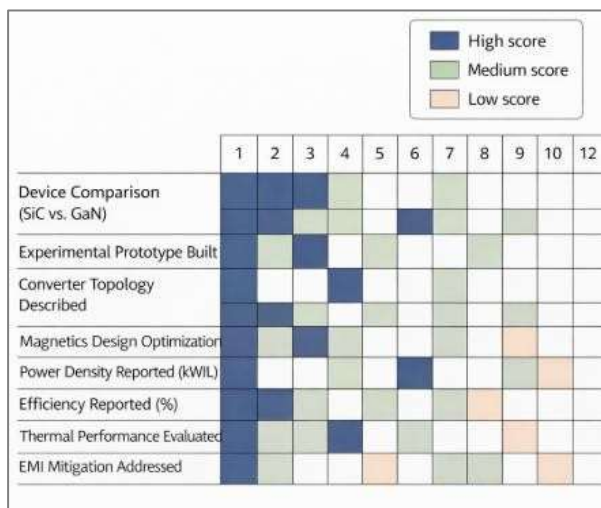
High score
Medium score
Low score

| | 1 | 2 | 3 | 4 | 5 | 6 | 7 | 8 | 9 | 10 | 12 |
|---|---|---|---|---|---|---|---|---|---|---|---|
| Device Comparison (SiC vs. GaN) | | | | | | | | | | | |
| Experimental Prototype Built | | | | | | | | | | | |
| Converter Topology Described | | | | | | | | | | | |
| Magnetics Design Optimization | | | | | | | | | | | |
| Power Density Reported (kWIL) | | | | | | | | | | | |
| Efficiency Reported (%) | | | | | | | | | | | |
| Thermal Performance Evaluated | | | | | | | | | | | |
| EMI Mitigation Addressed | | | | | | | | | | | |